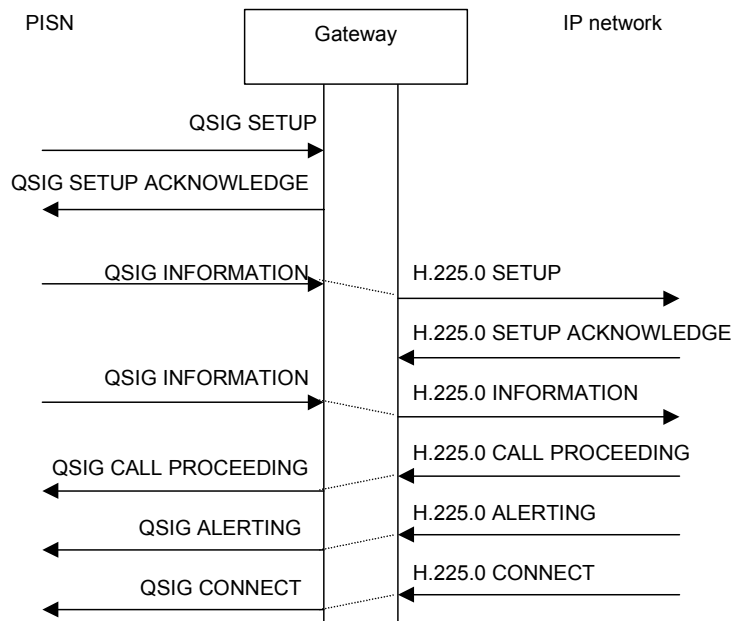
PISN

Gateway

IP network

QSIG SETUP

QSIG SETUP ACKNOWLEDGE

QSIG INFORMATION

H.225.0 SETUP

H.225.0 SETUP ACKNOWLEDGE

QSIG INFORMATION

H.225.0 INFORMATION

H.225.0 CALL PROCEEDING

QSIG CALL PROCEEDING

H.225.0 ALERTING

QSIG ALERTING

H.225.0 CONNECT

QSIG CONNECT